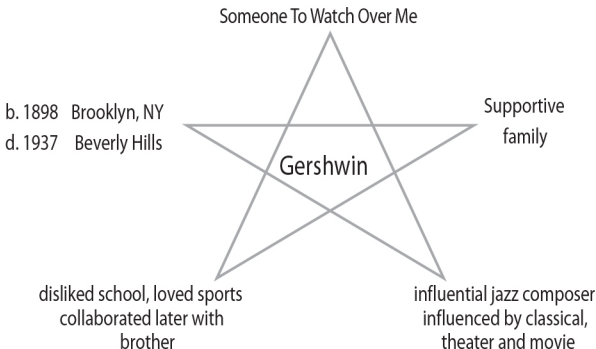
Someone To Watch Over Me

b. 1898 Brooklyn, NY
d. 1937 Beverly Hills

Supportive family

Gershwin

disliked school, loved sports collaborated later with brother

influential jazz composer influenced by classical, theater and movie